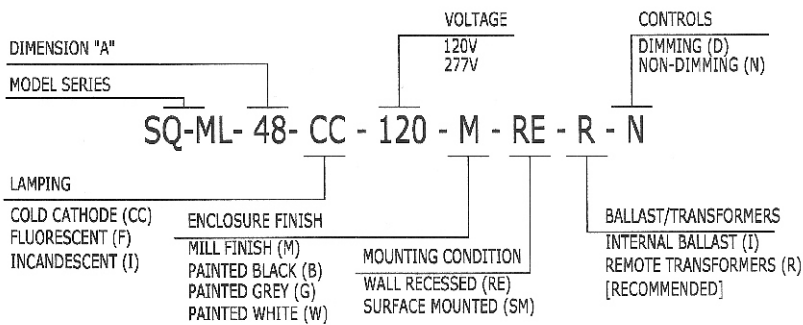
VOLTAGE
120V
277V

CONTROLS
DIMMING (D)
NON-DIMMING (N)

DIMENSION "A"

MODEL SERIES

SQ-ML- 48- CC - 120 - M - RE - R - N

LAMPING
COLD CATHODE (CC)
FLUORESCENT (F)
INCANDESCENT (I)

ENCLOSURE FINISH
MILL FINISH (M)
PAINTED BLACK (B)
PAINTED GREY (G)
PAINTED WHITE (W)

MOUNTING CONDITION
WALL RECESSED (RE)
SURFACE MOUNTED (SM)

BALLAST/TRANSFORMERS
INTERNAL BALLAST (I)
REMOTE TRANSFORMERS (R)
[RECOMMENDED]